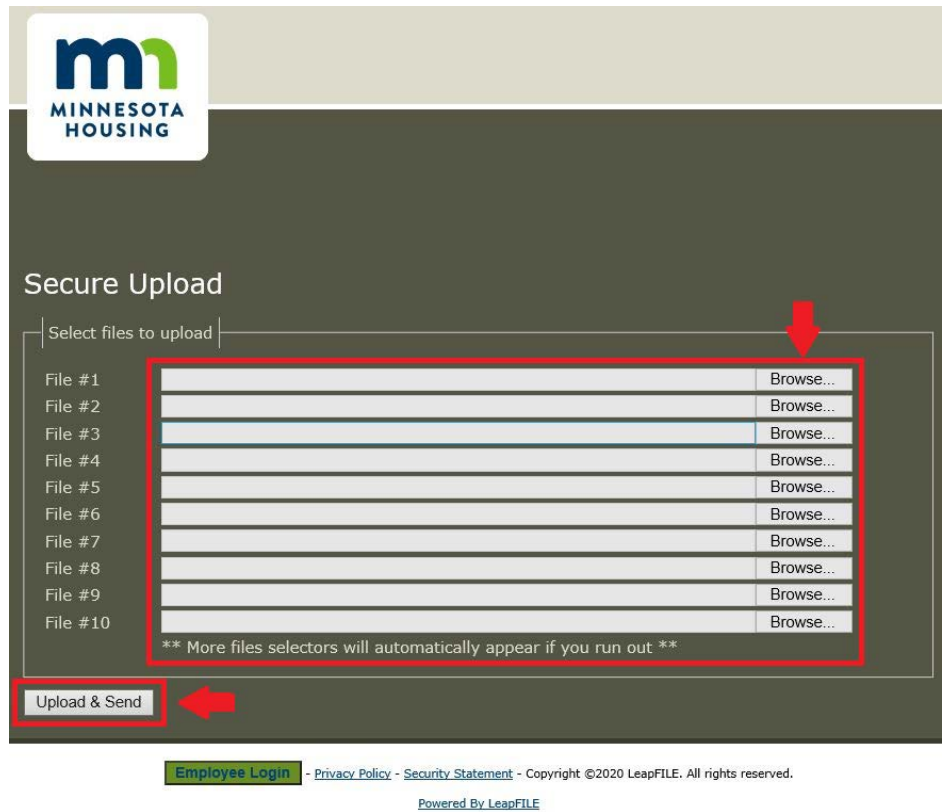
MINNESOTA HOUSING

Secure Upload

Select files to upload

File #1 Browse...
File #2 Browse...
File #3 Browse...
File #4 Browse...
File #5 Browse...
File #6 Browse...
File #7 Browse...
File #8 Browse...
File #9 Browse...
File #10 Browse...

** More files selectors will automatically appear if you run out **

Upload & Send

Employee Login - Privacy Policy - Security Statement - Copyright ©2020 LeapFILE. All rights reserved.

Powered By LeapFILE